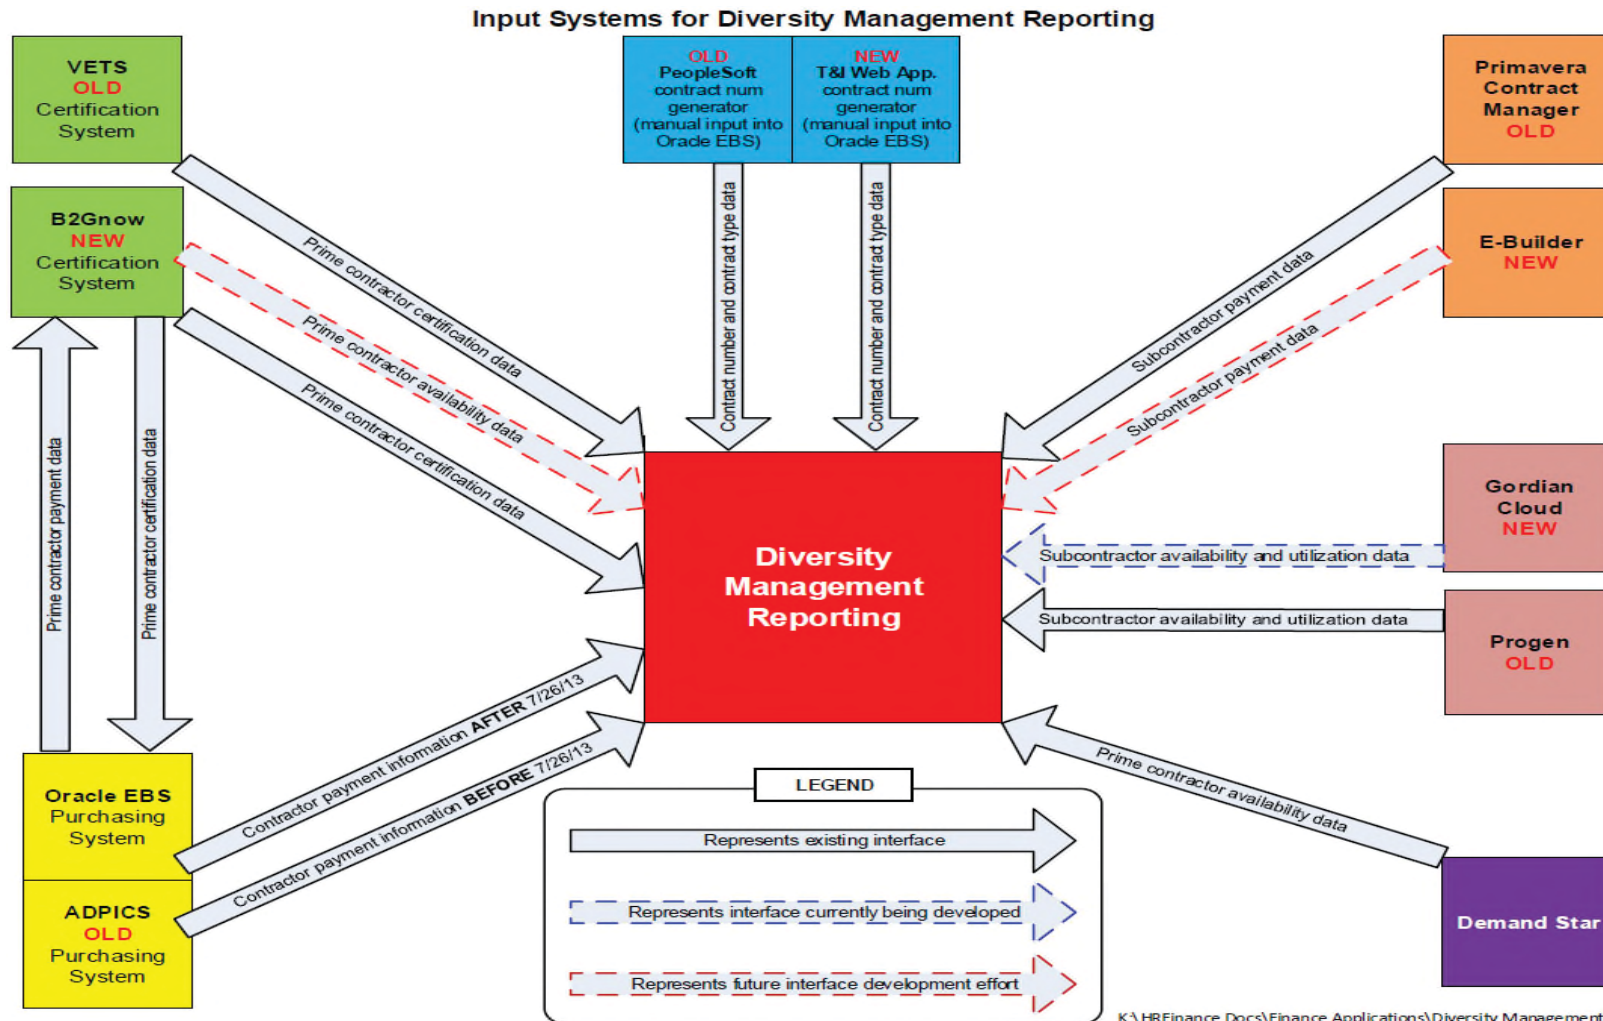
Input Systems for Diversity Management Reporting

VETS
OLD
Certification System

B2Gnow
NEW
Certification System

OLD
PeopleSoft contract num generator (manual input into Oracle EBS)

NEW
T&I Web App. contract num generator (manual input into Oracle EBS)

Primavera Contract Manager
OLD

E-Builder
NEW

Gordian Cloud
NEW

Progen
OLD

Demand Star

Oracle EBS Purchasing System

ADPICS
OLD
Purchasing System

Diversity Management Reporting

Prime contractor certification data

Prime contractor availability data

Prime contractor certification data

Prime contractor payment data

Prime contractor certification data

Contract number and contract type data

Contract number and contract type data

Subcontractor payment data

Subcontractor payment data

Subcontractor availability and utilization data

Subcontractor availability and utilization data

Prime contractor availability data

Contractor payment information AFTER 7/26/13

Contractor payment information BEFORE 7/26/13

LEGEND

Represents existing interface

Represents interface currently being developed

Represents future interface development effort

K:\HRFinance Docs\Finance Applications\Diversity Management